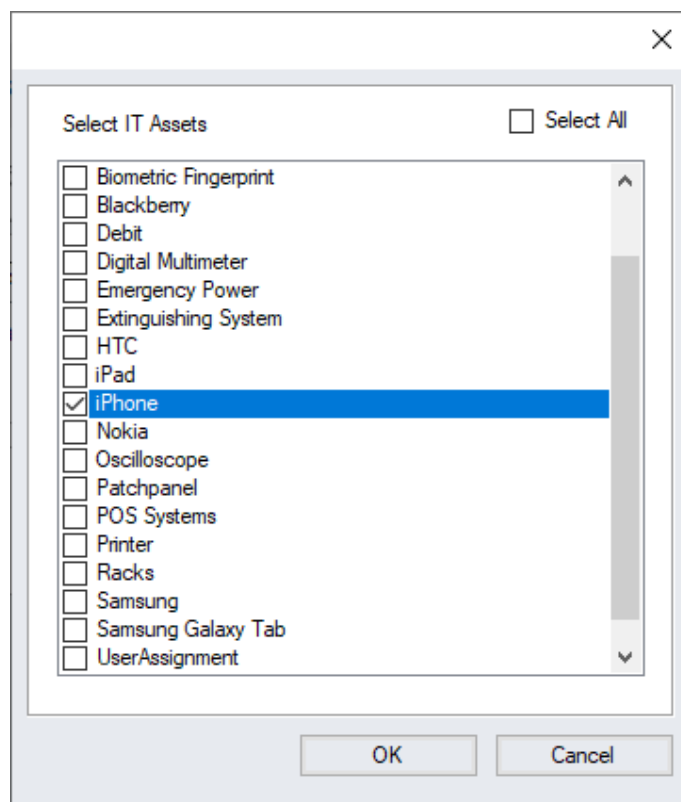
×

Select IT Assets

☐ Select All

☐ Biometric Fingerprint
☐ Blackberry
☐ Debit
☐ Digital Multimeter
☐ Emergency Power
☐ Extinguishing System
☐ HTC
☐ iPad
☑ iPhone
☐ Nokia
☐ Oscilloscope
☐ Patchpanel
☐ POS Systems
☐ Printer
☐ Racks
☐ Samsung
☐ Samsung Galaxy Tab
☐ UserAssignment

OK

Cancel